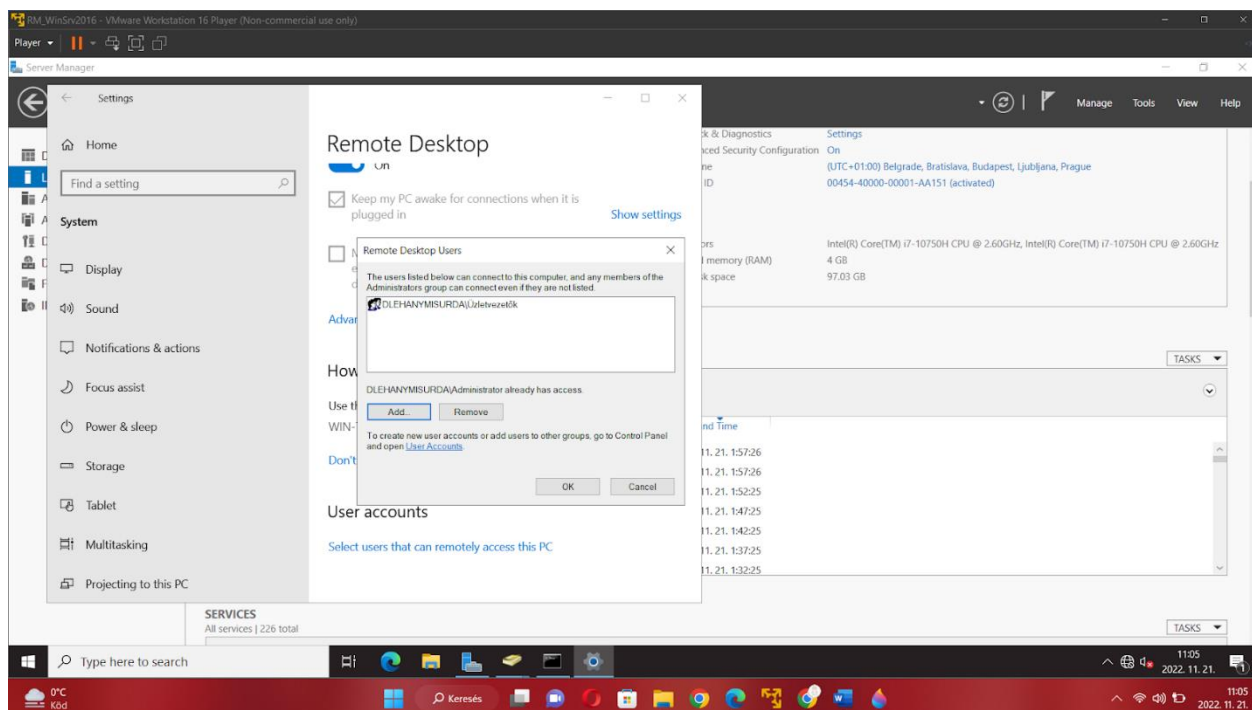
RM_WinSrv2016 - VMware Workstation 16 Player (Non-commercial use only)

Player

Server Manager

Settings

Home

Find a setting

System

Display

Sound

Notifications & actions

Focus assist

Power & sleep

Storage

Tablet

Multitasking

Projecting to this PC

Remote Desktop

On

Keep my PC awake for connections when it is plugged in

Show settings

Advan

How

Use th

WIN-

Don't

User accounts

Select users that can remotely access this PC

Remote Desktop Users

The users listed below can connect to this computer, and any members of the Administrators group can connect even if they are not listed.

DLEHANYMISURDA\Üzletvezetők

DLEHANYMISURDA\Administrator already has access.

Add...

Remove

To create new user accounts or add users to other groups, go to Control Panel and open User Accounts.

OK

Cancel

Manage Tools View Help

k & Diagnostics Settings

nced Security Configuration On

ne (UTC+01:00) Belgrade, Bratislava, Budapest, Ljubljana, Prague

ID 00454-40000-00001-AA151 (activated)

ors Intel(R) Core(TM) i7-10750H CPU @ 2.60GHz, Intel(R) Core(TM) i7-10750H CPU @ 2.60GHz

l memory (RAM) 4 GB

k space 97.03 GB

TASKS

nd Time

11. 21. 1:57:26

11. 21. 1:57:26

11. 21. 1:52:25

11. 21. 1:47:25

11. 21. 1:42:25

11. 21. 1:37:25

11. 21. 1:32:25

SERVICES

All services | 226 total

TASKS

Type here to search

11:05
2022. 11. 21.

0°C
Köd

Keresés

11:05
2022. 11. 21.